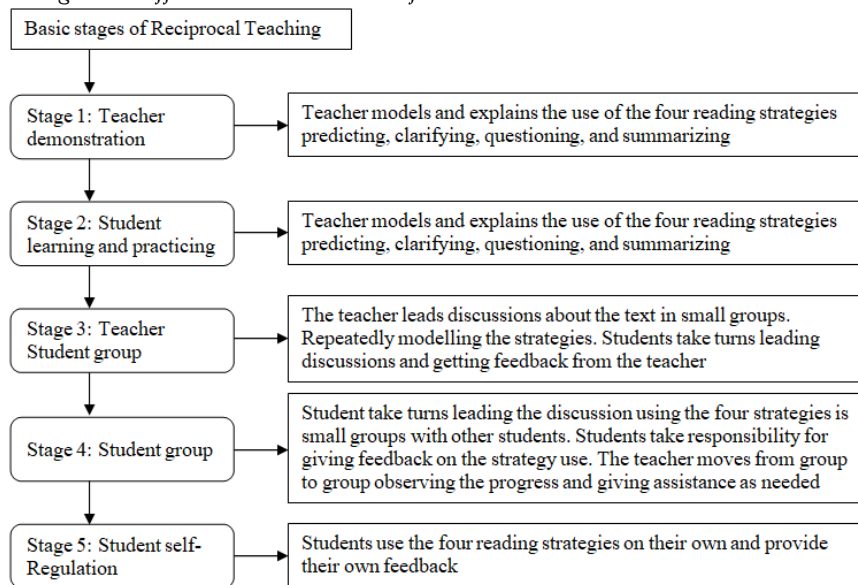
Basic stages of Reciprocal Teaching

Stage 1: Teacher demonstration

Teacher models and explains the use of the four reading strategies predicting, clarifying, questioning, and summarizing

Stage 2: Student learning and practicing

Teacher models and explains the use of the four reading strategies predicting, clarifying, questioning, and summarizing

Stage 3: Teacher Student group

The teacher leads discussions about the text in small groups. Repeatedly modelling the strategies. Students take turns leading discussions and getting feedback from the teacher

Stage 4: Student group

Student take turns leading the discussion using the four strategies is small groups with other students. Students take responsibility for giving feedback on the strategy use. The teacher moves from group to group observing the progress and giving assistance as needed

Stage 5: Student self-Regulation

Students use the four reading strategies on their own and provide their own feedback